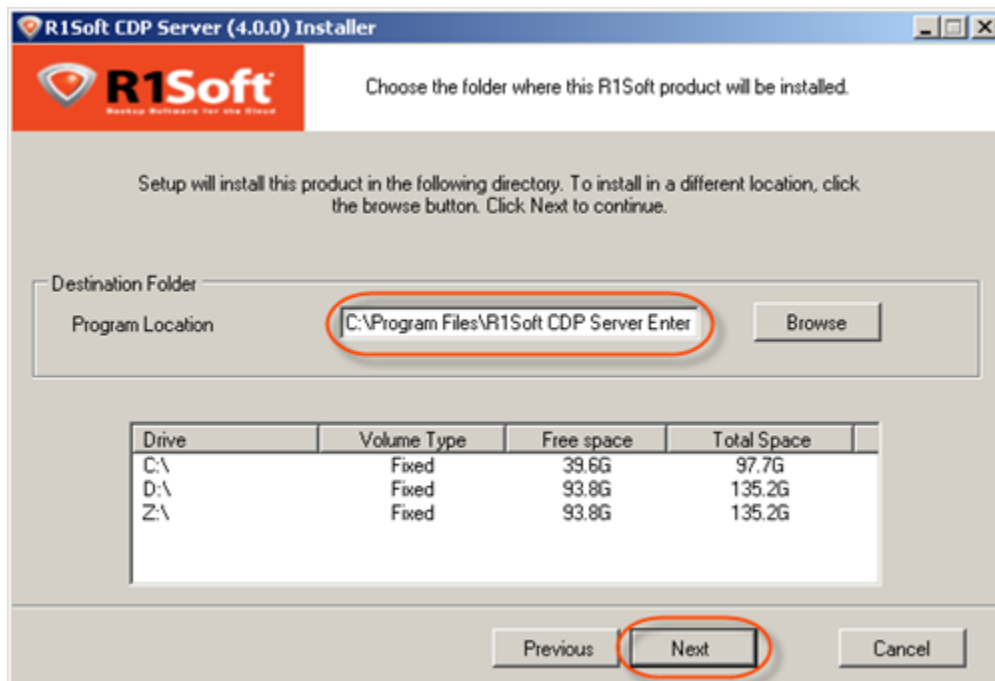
R1Soft CDP Server (4.0.0) Installer

R1Soft
Backup Software for the Cloud

Choose the folder where this R1Soft product will be installed.

Setup will install this product in the following directory. To install in a different location, click the browse button. Click Next to continue.

Destination Folder
Program Location C:\Program Files\R1Soft CDP Server Enter Browse

| Drive | Volume Type | Free space | Total Space |
|---|---|---|---|
| C:\ | Fixed | 39.6G | 97.7G |
| D:\ | Fixed | 93.8G | 135.2G |
| Z:\ | Fixed | 93.8G | 135.2G |

Previous Next Cancel